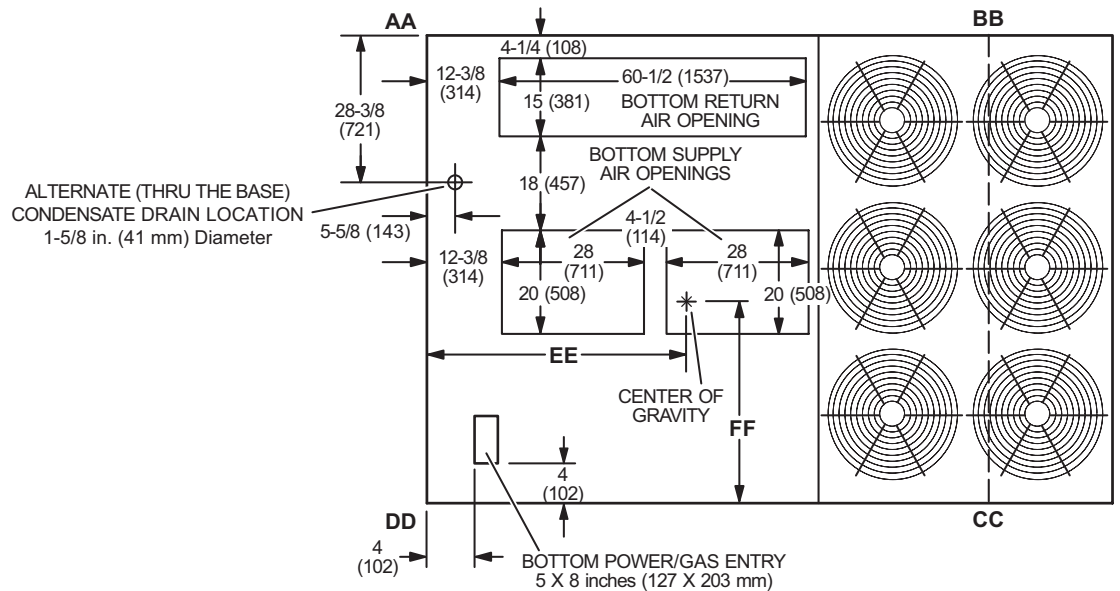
AA

BB

4-1/4 (108)

12-3/8 (314)

60-1/2 (1537)

28-3/8 (721)

15 (381)

BOTTOM RETURN AIR OPENING

BOTTOM SUPPLY AIR OPENINGS

18 (457)

ALTERNATE (THRU THE BASE) CONDENSATE DRAIN LOCATION 1-5/8 in. (41 mm) Diameter

5-5/8 (143)

4-1/2 (114)

12-3/8 (314)

28 (711)

28 (711)

20 (508)

20 (508)

EE

CENTER OF GRAVITY

FF

4 (102)

DD

CC

4 (102)

BOTTOM POWER/GAS ENTRY 5 X 8 inches (127 X 203 mm)